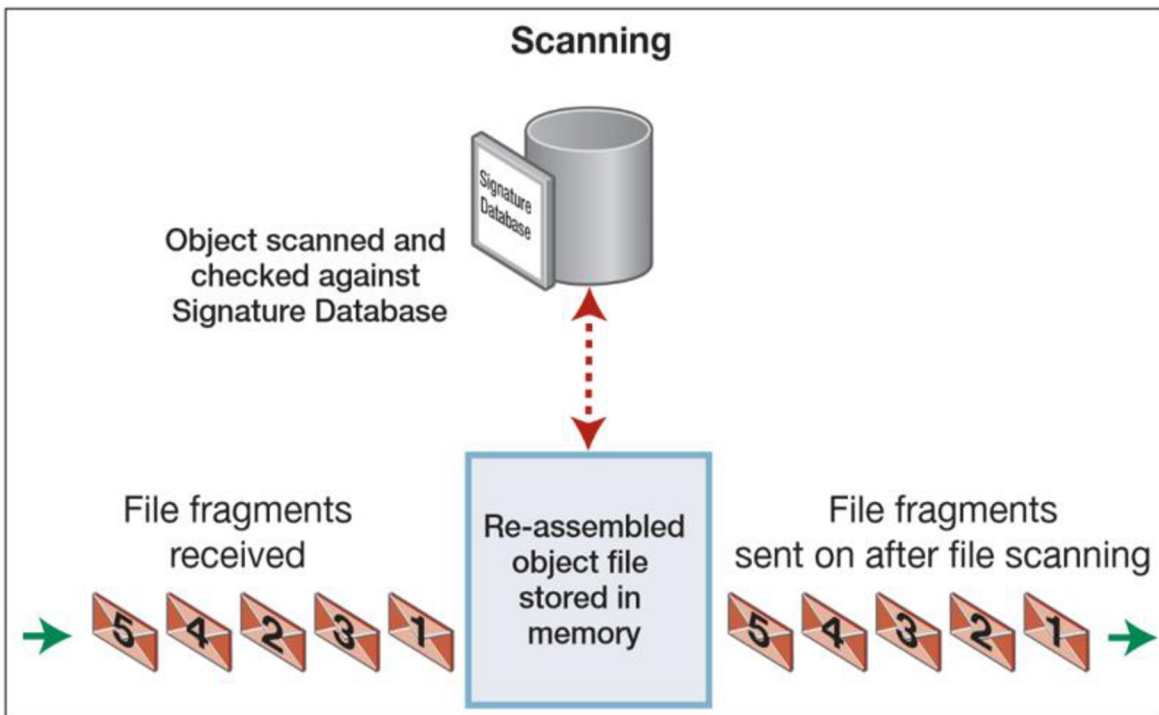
Scanning

Signature Database

Object scanned and checked against Signature Database

File fragments received

5 4 2 3 1

Re-assembled object file stored in memory

File fragments sent on after file scanning

5 4 3 2 1